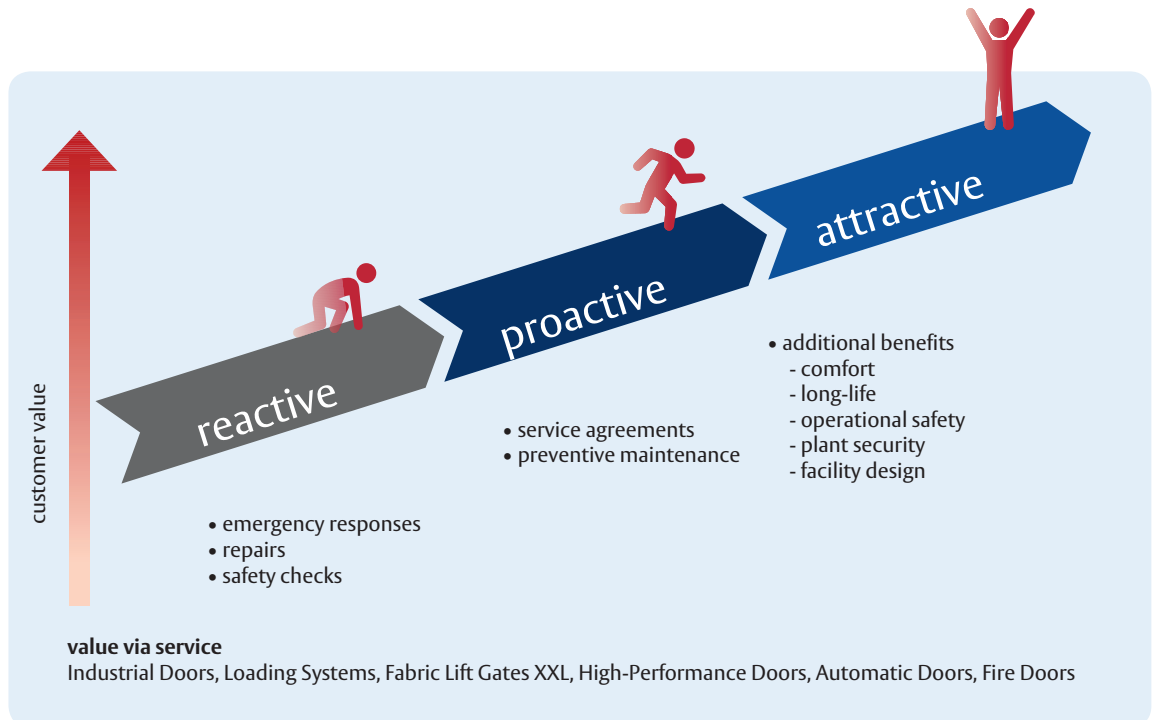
customer value

reactive

proactive

attractive

• emergency responses
• repairs
• safety checks

• service agreements
• preventive maintenance

• additional benefits
- comfort
- long-life
- operational safety
- plant security
- facility design

value via service
Industrial Doors, Loading Systems, Fabric Lift Gates XXL, High-Performance Doors, Automatic Doors, Fire Doors